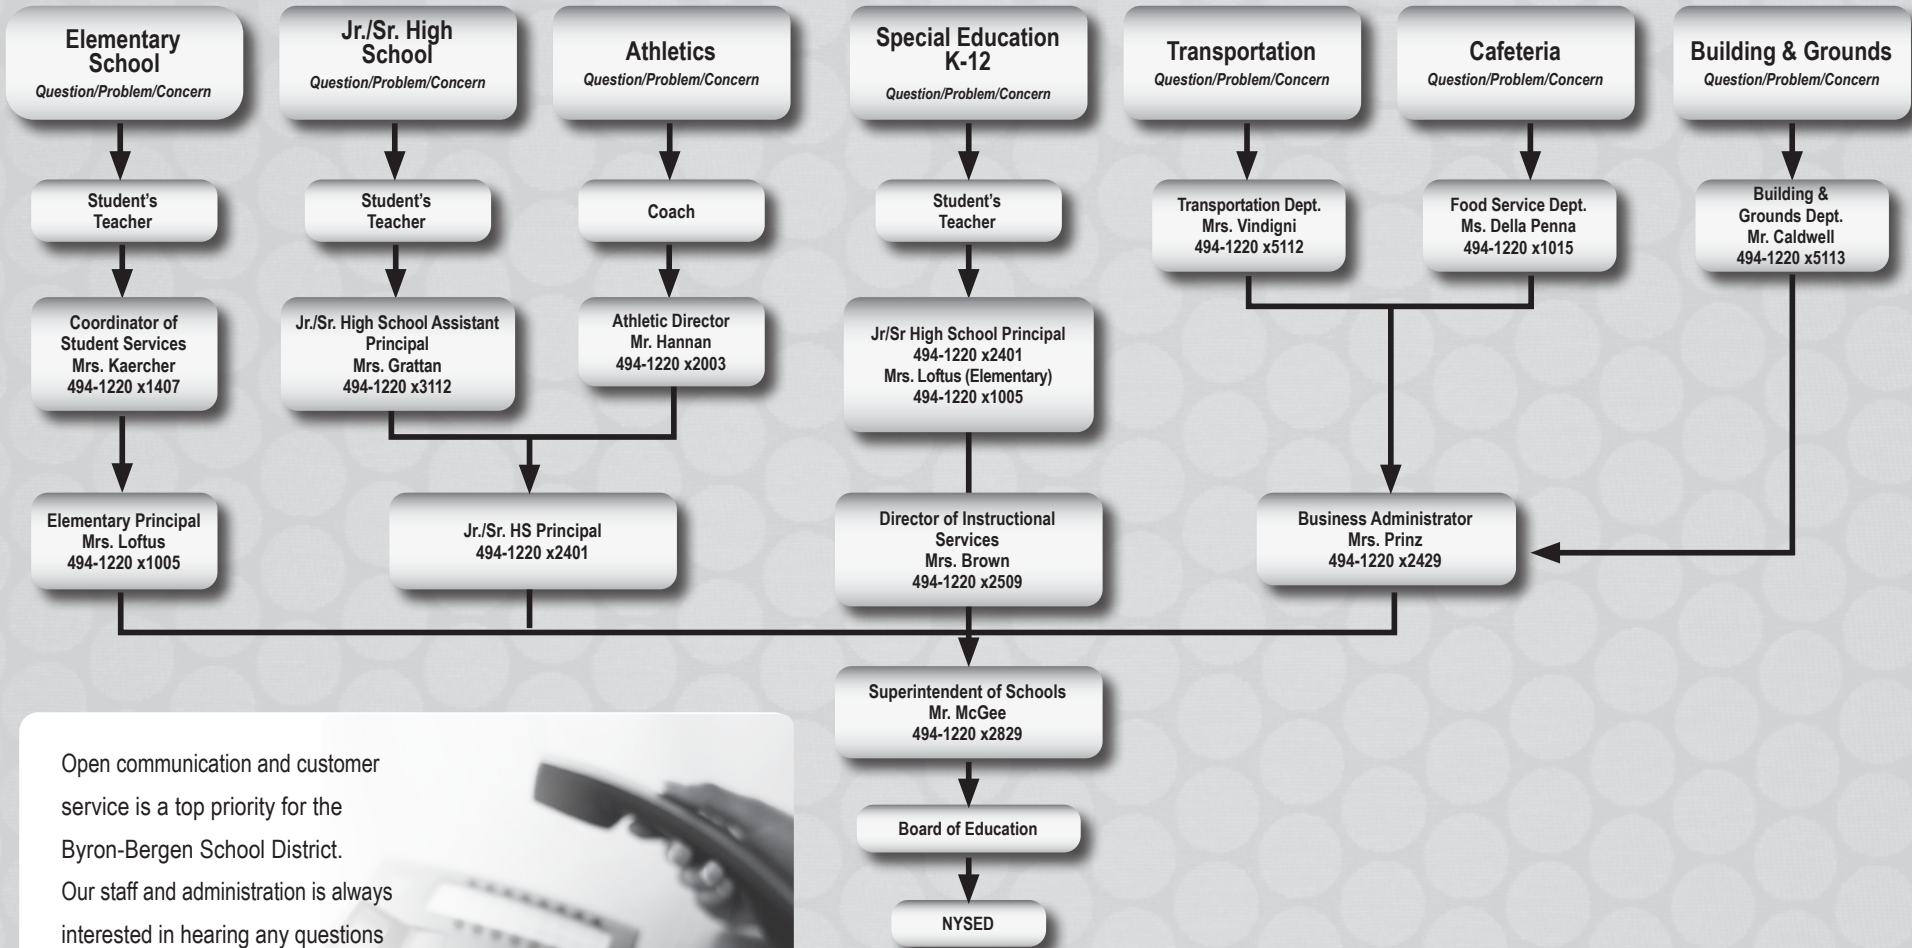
Elementary School
Question/Problem/Concern

Jr./Sr. High School
Question/Problem/Concern

Athletics
Question/Problem/Concern

Special Education K-12
Question/Problem/Concern

Transportation
Question/Problem/Concern

Cafeteria
Question/Problem/Concern

Building & Grounds
Question/Problem/Concern

Student's Teacher

Student's Teacher

Coach

Student's Teacher

Transportation Dept.
Mrs. Vindigni
494-1220 x5112

Food Service Dept.
Ms. Della Penna
494-1220 x1015

Building & Grounds Dept.
Mr. Caldwell
494-1220 x5113

Coordinator of Student Services
Mrs. Kaercher
494-1220 x1407

Jr./Sr. High School Assistant Principal
Mrs. Grattan
494-1220 x3112

Athletic Director
Mr. Hannan
494-1220 x2003

Jr/Sr High School Principal
494-1220 x2401
Mrs. Loftus (Elementary)
494-1220 x1005

Elementary Principal
Mrs. Loftus
494-1220 x1005

Jr./Sr. HS Principal
494-1220 x2401

Director of Instructional Services
Mrs. Brown
494-1220 x2509

Business Administrator
Mrs. Prinz
494-1220 x2429

Superintendent of Schools
Mr. McGee
494-1220 x2829

Board of Education

NYSED

Open communication and customer service is a top priority for the Byron-Bergen School District. Our staff and administration is always interested in hearing any questions